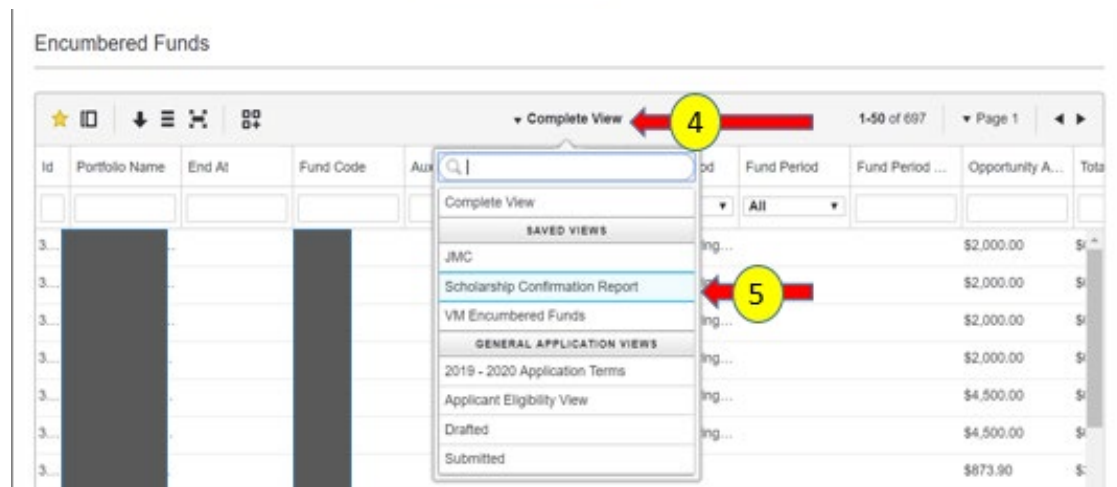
Encumbered Funds

Complete View

4

1-50 of 697

Page 1

| Id | Portfolio Name | End At | Fund Code | Aux | od | Fund Period | Fund Period ... | Opportunity A... | Tota |
|---|---|---|---|---|---|---|---|---|---|
| | | | | | | All | | | |
| 3... | | | | | ing... | | | $2,000.00 | $( |
| 3... | | | | | | | | $2,000.00 | $( |
| 3... | | | | | ing... | | | $2,000.00 | $( |
| 3... | | | | | ing... | | | $2,000.00 | $( |
| 3... | | | | | ing... | | | $4,500.00 | $( |
| 3... | | | | | ing... | | | $4,500.00 | $( |
| 3... | | | | | | | | $873.90 | $: |

Complete View

SAVED VIEWS

JMC

Scholarship Confirmation Report

5

VM Encumbered Funds

GENERAL APPLICATION VIEWS

2019 - 2020 Application Terms

Applicant Eligibility View

Drafted

Submitted